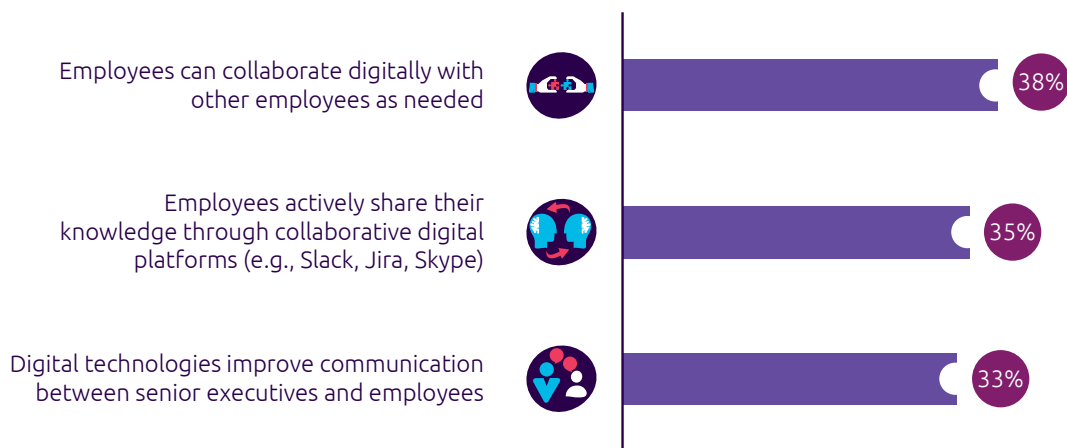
Employees can collaborate digitally with other employees as needed

38%

Employees actively share their knowledge through collaborative digital platforms (e.g., Slack, Jira, Skype)

35%

Digital technologies improve communication between senior executives and employees

33%